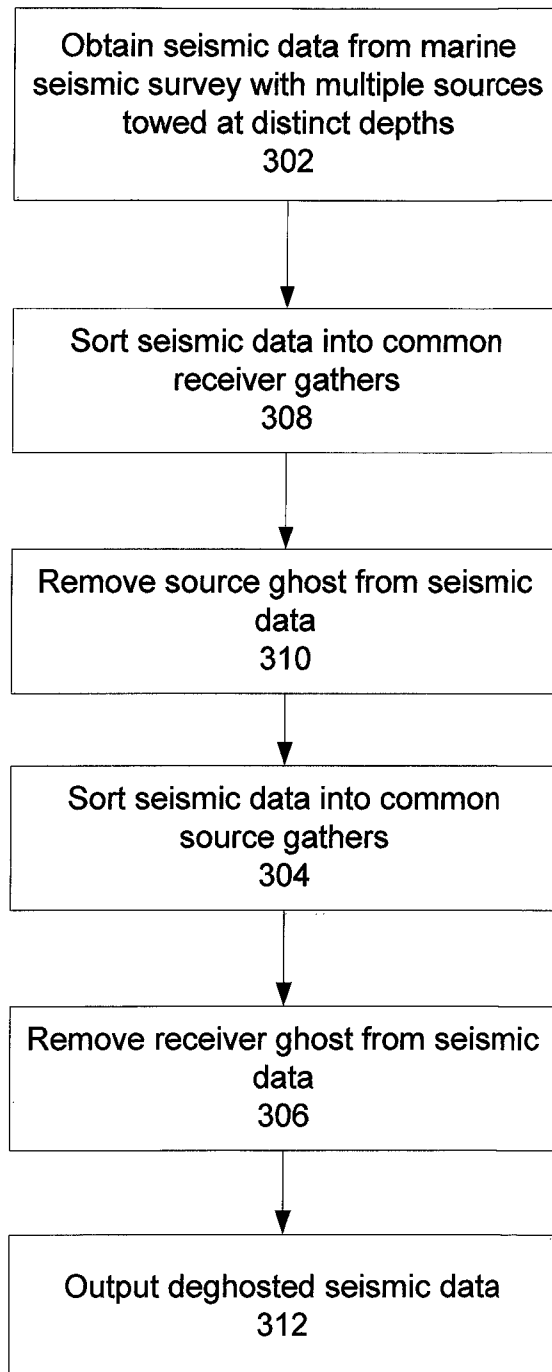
Obtain seismic data from marine seismic survey with multiple sources towed at distinct depths
302

Sort seismic data into common receiver gathers
308

Remove source ghost from seismic data
310

Sort seismic data into common source gathers
304

Remove receiver ghost from seismic data
306

Output deghosted seismic data
312